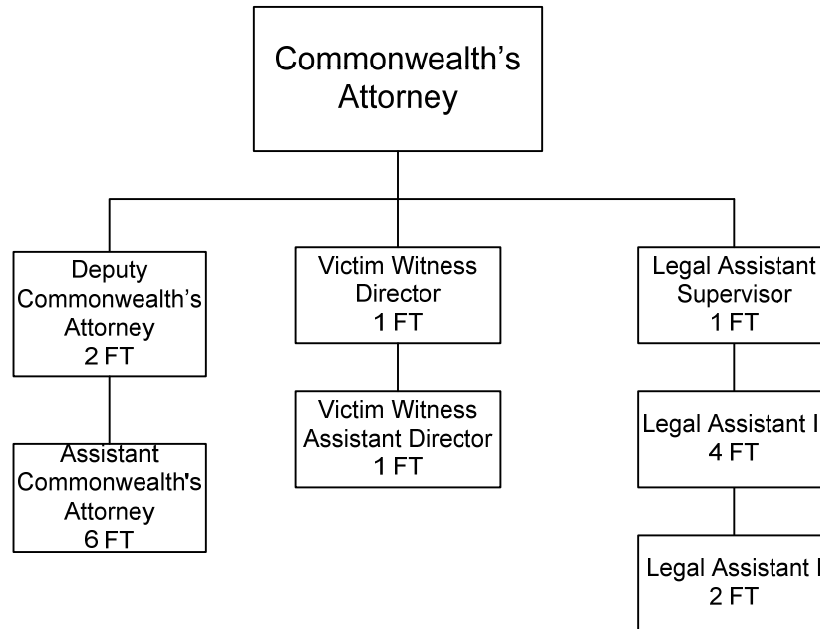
Commonwealth's Attorney

Deputy Commonwealth's Attorney
2 FT

Assistant Commonwealth's Attorney
6 FT

Victim Witness Director
1 FT

Victim Witness Assistant Director
1 FT

Legal Assistant Supervisor
1 FT

Legal Assistant I
4 FT

Legal Assistant I
2 FT